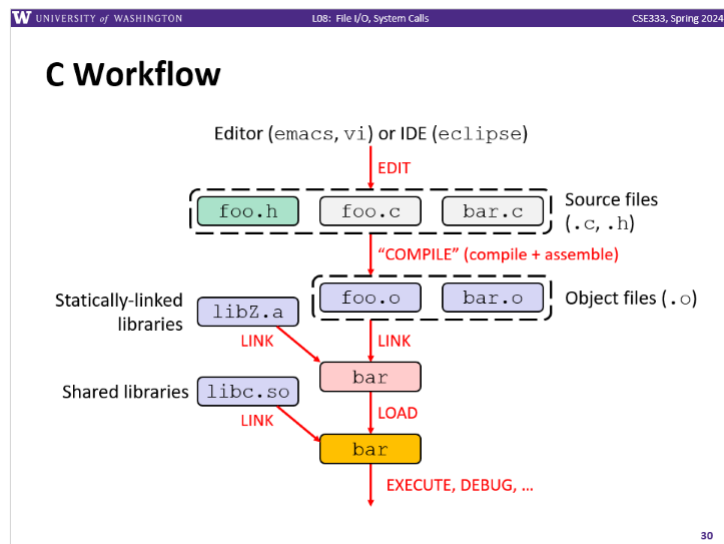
W UNIVERSITY of WASHINGTON

L08: File I/O, System Calls

CSE333, Spring 2024

C Workflow

Editor (emacs, vi) or IDE (eclipse)

EDIT

foo.h

foo.c

bar.c

Source files (.c, .h)

"COMPILE" (compile + assemble)

Statically-linked libraries

libZ.a

foo.o

bar.o

Object files (.o)

LINK

LINK

bar

Shared libraries

libc.so

LOAD

LINK

bar

EXECUTE, DEBUG, …

30